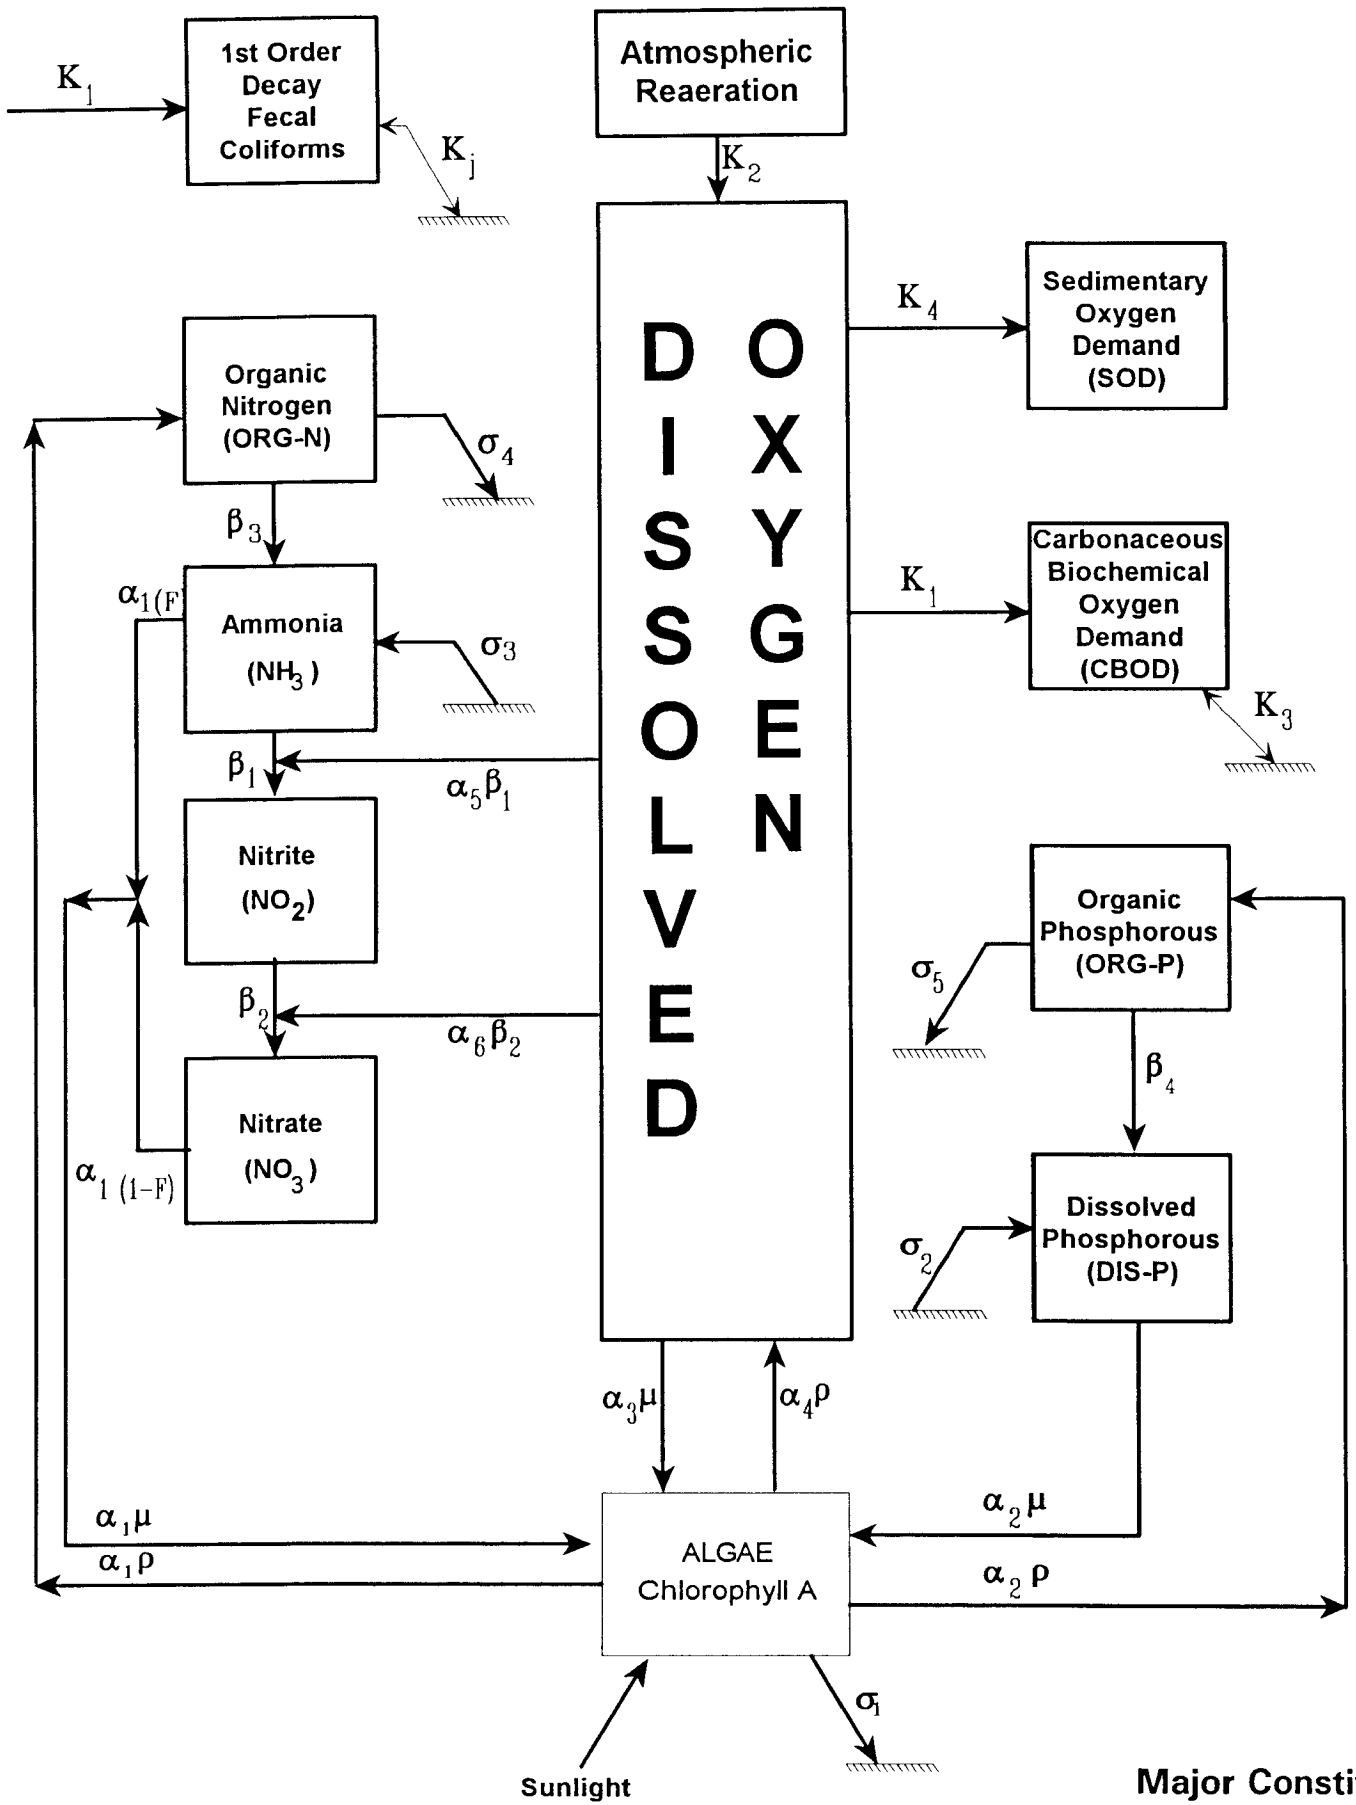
$K_1$

1st Order Decay Fecal Coliforms

$K_j$

Atmospheric Reaeration

$K_2$

DISSOLVED OXYGEN

$K_4$

Sedimentary Oxygen Demand (SOD)

Organic Nitrogen (ORG-N)

$\sigma_4$

$\beta_3$

$K_1$

Carbonaceous Biochemical Oxygen Demand (CBOD)

$\alpha_{1(F)}$

Ammonia ($NH_3$)

$\sigma_3$

$K_3$

$\beta_1$

$\alpha_5\beta_1$

Nitrite ($NO_2$)

Organic Phosphorous (ORG-P)

$\sigma_5$

$\beta_2$

$\alpha_6\beta_2$

$\beta_4$

Nitrate ($NO_3$)

$\alpha_{1\,(1-F)}$

Dissolved Phosphorous (DIS-P)

$\sigma_2$

$\alpha_3\mu$

$\alpha_4\rho$

$\alpha_2\mu$

$\alpha_1\mu$

$\alpha_1\rho$

ALGAE Chlorophyll A

$\alpha_2\,\rho$

$\sigma_1$

Sunlight

Major Consti